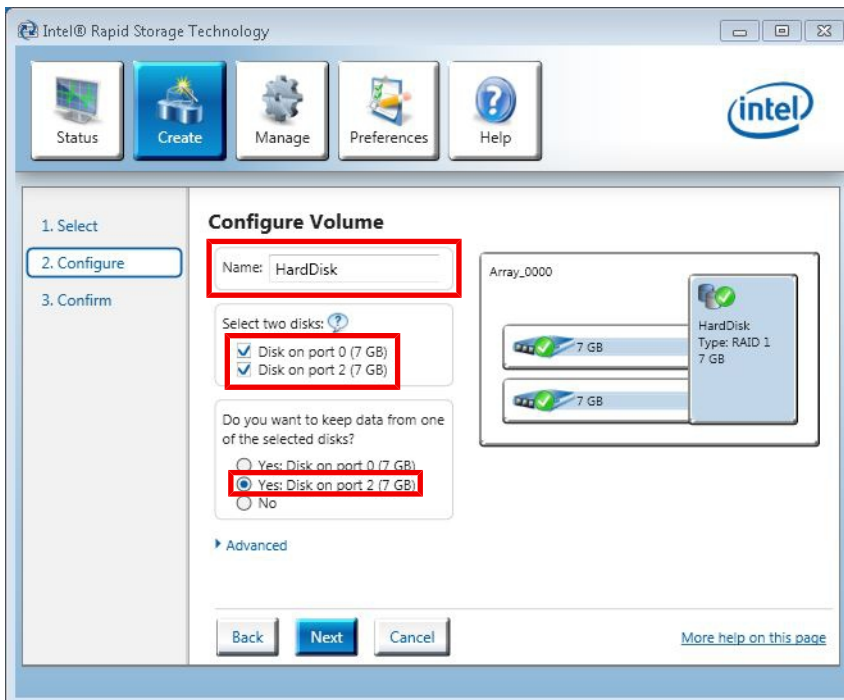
Intel® Rapid Storage Technology

Status
Create
Manage
Preferences
Help

intel

1. Select
2. Configure
3. Confirm

Configure Volume

Name: HardDisk

Select two disks:
Disk on port 0 (7 GB)
Disk on port 2 (7 GB)

Do you want to keep data from one of the selected disks?
Yes: Disk on port 0 (7 GB)
Yes: Disk on port 2 (7 GB)
No

Advanced

Array_0000

7 GB
7 GB

HardDisk
Type: RAID 1
7 GB

Back
Next
Cancel

More help on this page